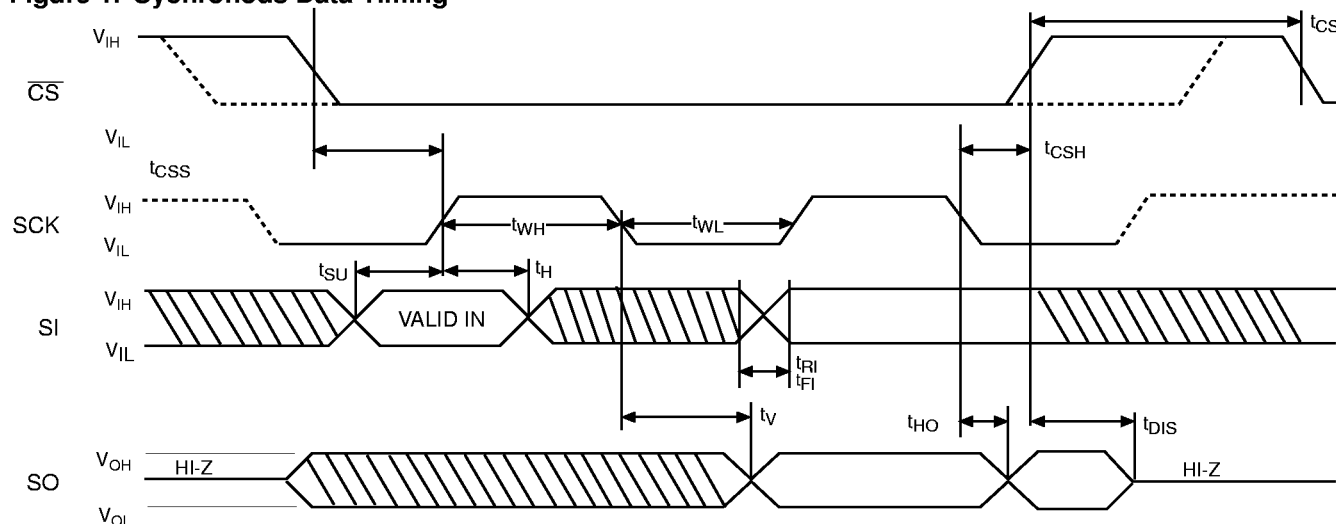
Figure 1: Synchronous Data Timing

$V_{IH}$
$\overline{CS}$
$V_{IL}$
$t_{CSS}$
$t_{CS}$
$t_{CSH}$

$V_{IH}$
SCK
$V_{IL}$
$t_{WH}$
$t_{WL}$

$t_{SU}$
$t_{H}$
$V_{IH}$
SI
$V_{IL}$
VALID IN
$t_{RI}$
$t_{FI}$

$t_{V}$
$t_{HO}$
$t_{DIS}$
$V_{OH}$
SO
$V_{OL}$
HI-Z
HI-Z